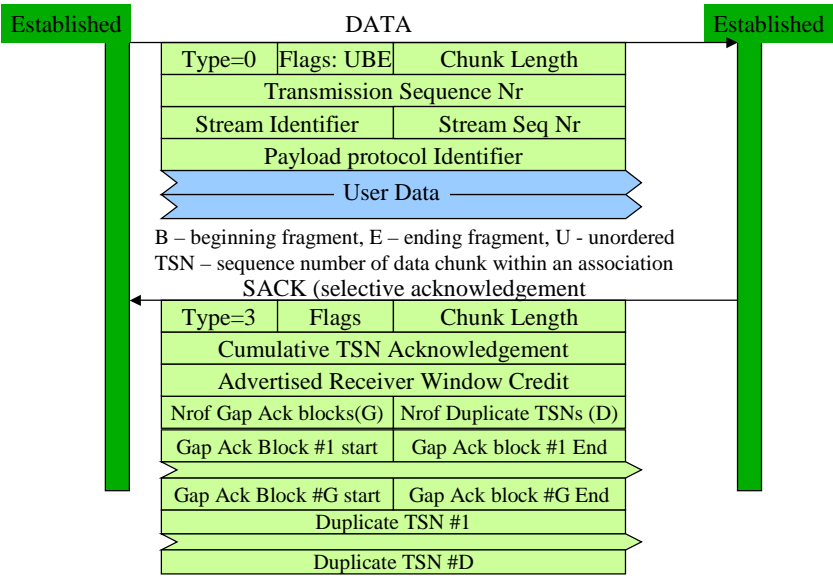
Established

DATA

Established

| Type=0 | Flags: UBE | Chunk Length |
|---|---|---|
| Transmission Sequence Nr | | |
| Stream Identifier | Stream Seq Nr | |
| Payload protocol Identifier | | |

User Data

B – beginning fragment, E – ending fragment, U - unordered
TSN – sequence number of data chunk within an association

SACK (selective acknowledgement

| Type=3 | Flags | Chunk Length |
|---|---|---|
| Cumulative TSN Acknowledgement | | |
| Advertised Receiver Window Credit | | |
| Nrof Gap Ack blocks(G) | Nrof Duplicate TSNs (D) | |
| Gap Ack Block #1 start | Gap Ack block #1 End | |
| Gap Ack Block #G start | Gap Ack block #G End | |
| Duplicate TSN #1 | | |
| Duplicate TSN #D | | |